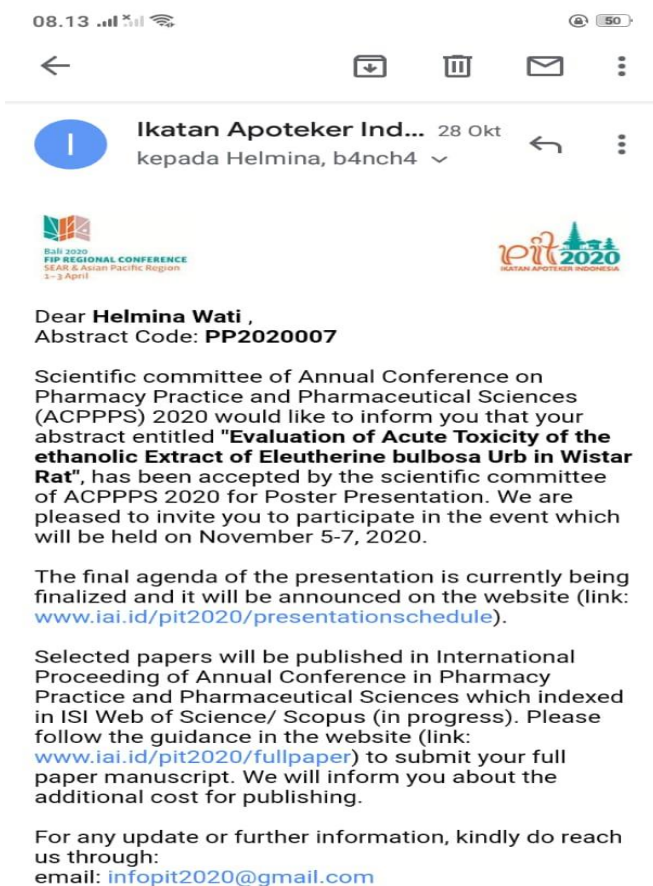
08.13 50

I

Ikatan Apoteker Ind... 28 Okt

kepada Helmina, b4nch4

Bali 2020
FIP REGIONAL CONFERENCE
SEAR & Asian Pacific Region
1-3 April

pit2020
IKATAN APOTEKER INDONESIA

Dear Helmina Wati ,
Abstract Code: PP2020007

Scientific committee of Annual Conference on Pharmacy Practice and Pharmaceutical Sciences (ACPPPS) 2020 would like to inform you that your abstract entitled "Evaluation of Acute Toxicity of the ethanolic Extract of Eleutherine bulbosa Urb in Wistar Rat", has been accepted by the scientific committee of ACPPPS 2020 for Poster Presentation. We are pleased to invite you to participate in the event which will be held on November 5-7, 2020.

The final agenda of the presentation is currently being finalized and it will be announced on the website (link: www.iai.id/pit2020/presentationschedule).

Selected papers will be published in International Proceeding of Annual Conference in Pharmacy Practice and Pharmaceutical Sciences which indexed in ISI Web of Science/ Scopus (in progress). Please follow the guidance in the website (link: www.iai.id/pit2020/fullpaper) to submit your full paper manuscript. We will inform you about the additional cost for publishing.

For any update or further information, kindly do reach us through:
email: infopit2020@gmail.com